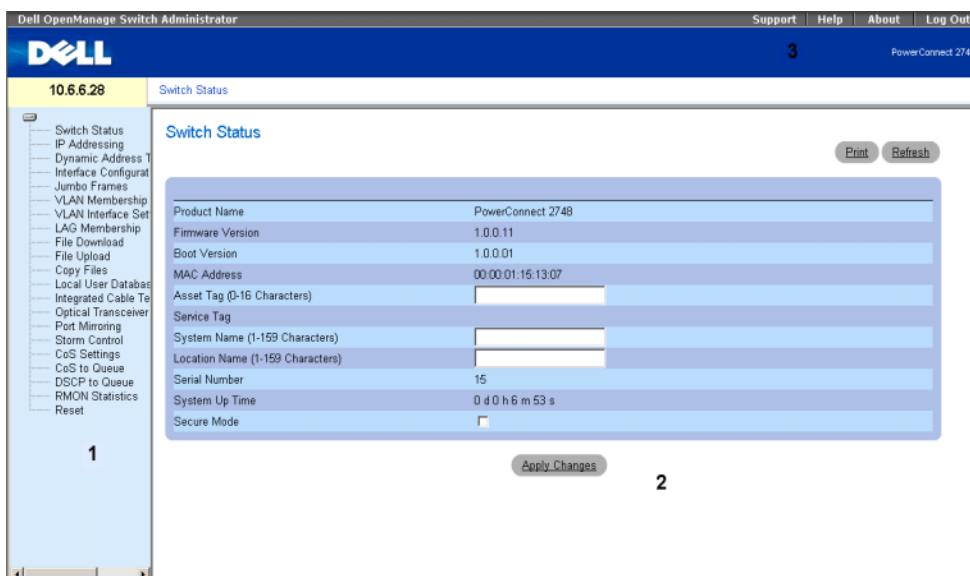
Dell OpenManage Switch Administrator

Support | Help | About | Log Out

DELL

3

PowerConnect 274

10.6.6.28

Switch Status

Switch Status
IP Addressing
Dynamic Address T
Interface Configurat
Jumbo Frames
VLAN Membership
VLAN Interface Set
LAG Membership
File Download
File Upload
Copy Files
Local User Databas
Integrated Cable Te
Optical Transceiver
Port Mirroring
Storm Control
CoS Settings
CoS to Queue
DSCP to Queue
RMON Statistics
Reset

1

Switch Status

Print Refresh

| | |
|---|---|
| Product Name | PowerConnect 2748 |
| Firmware Version | 1.0.0.11 |
| Boot Version | 1.0.0.01 |
| MAC Address | 00:00:01:15:13:07 |
| Asset Tag (0-16 Characters) | |
| Service Tag | |
| System Name (1-159 Characters) | |
| Location Name (1-159 Characters) | |
| Serial Number | 15 |
| System Up Time | 0 d 0 h 6 m 53 s |
| Secure Mode | |

Apply Changes

2